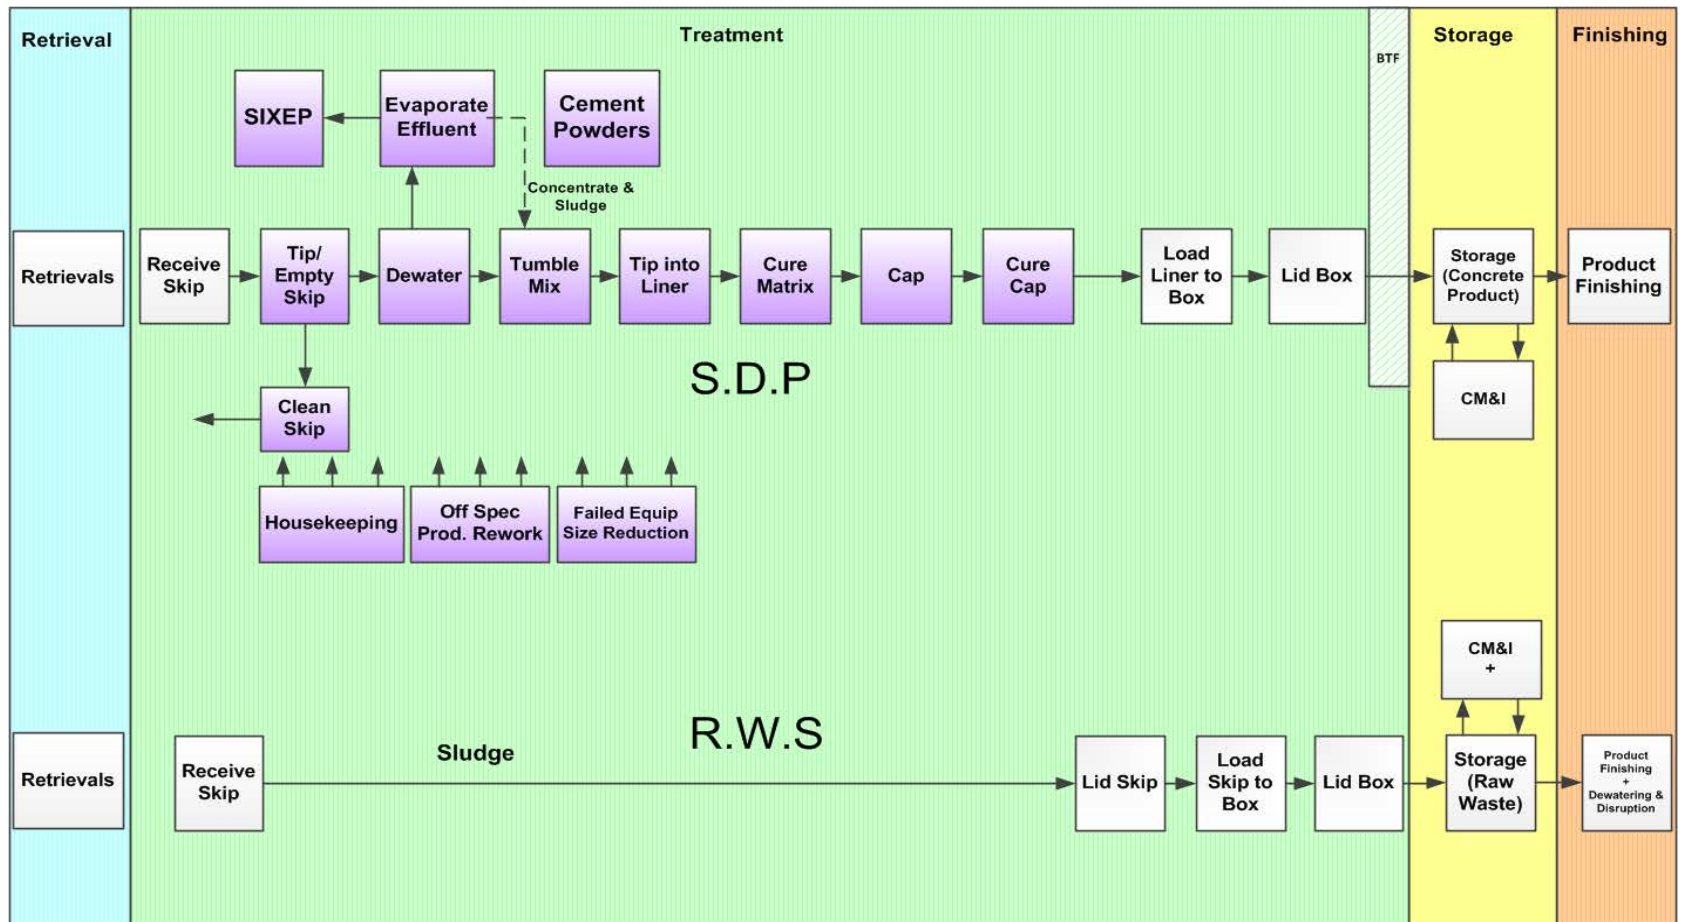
Retrieval

Treatment

BTF

Storage

Finishing

SIXEP

Evaporate Effluent

Cement Powders

Concentrate & Sludge

Retrievals

Receive Skip

Tip/ Empty Skip

Dewater

Tumble Mix

Tip into Liner

Cure Matrix

Cap

Cure Cap

Load Liner to Box

Lid Box

Storage (Concrete Product)

Product Finishing

S.D.P

CM&I

Clean Skip

Housekeeping

Off Spec Prod. Rework

Failed Equip Size Reduction

CM&I +

R.W.S

Retrievals

Receive Skip

Sludge

Lid Skip

Load Skip to Box

Lid Box

Storage (Raw Waste)

Product Finishing + Dewatering & Disruption